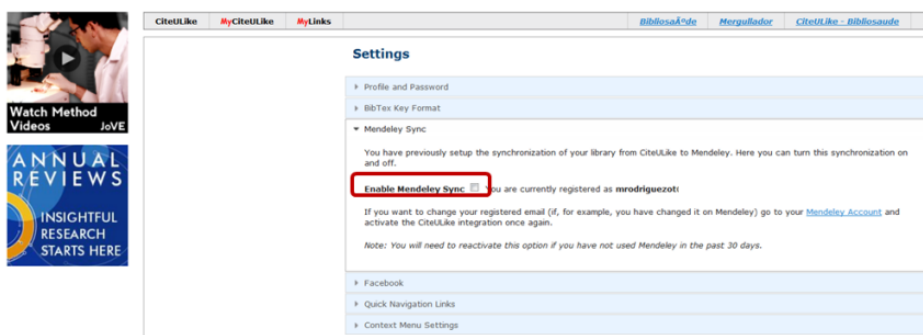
Watch Method Videos JoVE

ANNUAL REVIEWS

INSIGHTFUL RESEARCH STARTS HERE

CiteULike | MyCiteULike | MyLinks

BibliosaÃºde | Mergullador | CiteULike - Bibliosaude

Settings

Profile and Password

BibTex Key Format

Mendeley Sync

You have previously setup the synchronization of your library from CiteULike to Mendeley. Here you can turn this synchronization on and off.

Enable Mendeley Sync You are currently registered as mrodriguezot

If you want to change your registered email (if, for example, you have changed it on Mendeley) go to your Mendeley Account and activate the CiteULike integration once again.

Note: You will need to reactivate this option if you have not used Mendeley in the past 30 days.

Facebook

Quick Navigation Links

Context Menu Settings